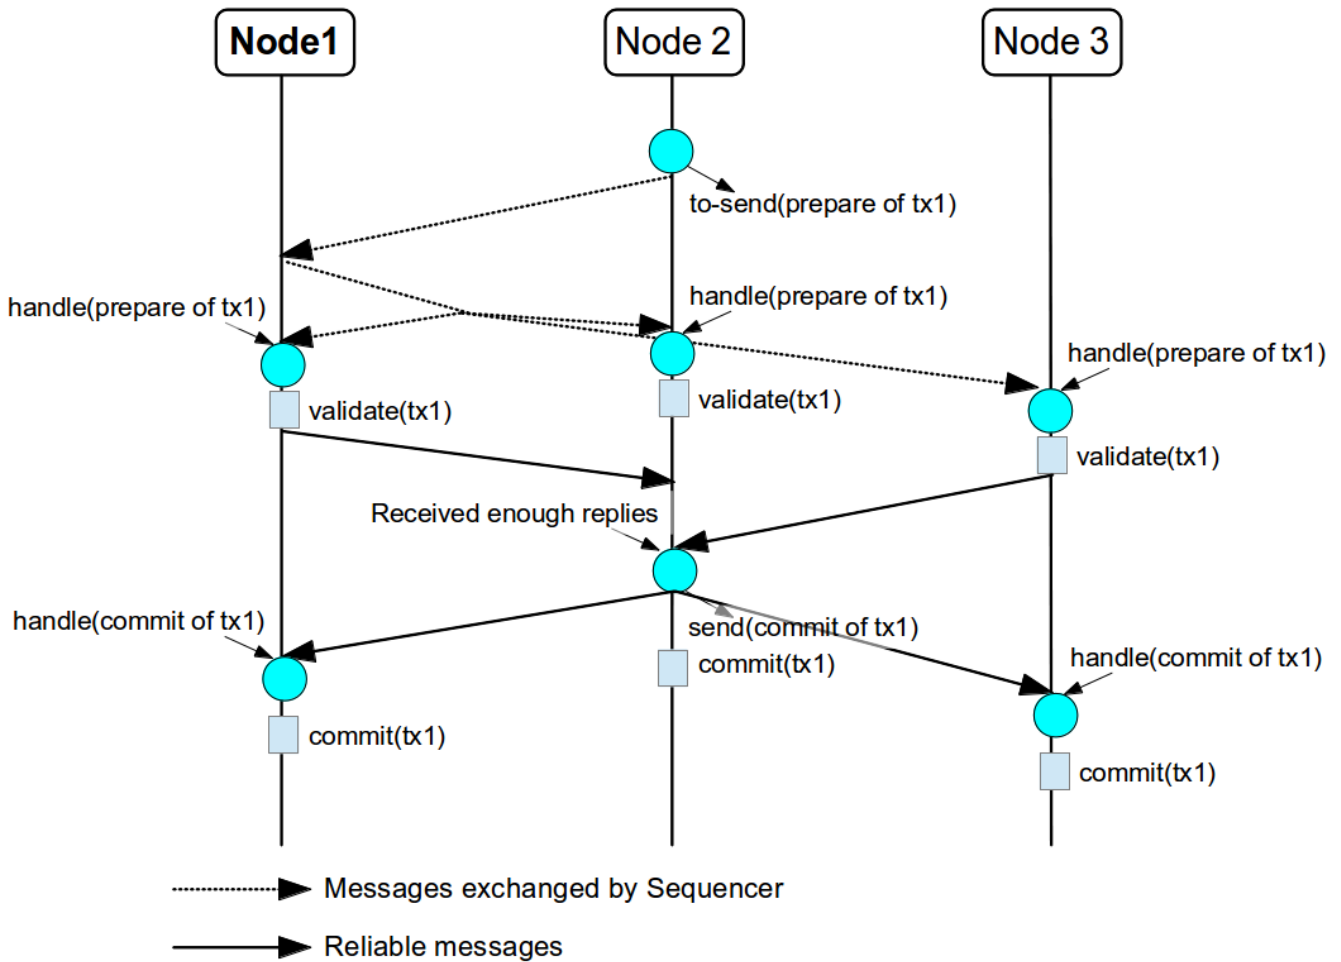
Node1
Node 2
Node 3

to-send(prepare of tx1)

handle(prepare of tx1)
handle(prepare of tx1)
handle(prepare of tx1)

validate(tx1)
validate(tx1)
validate(tx1)

Received enough replies

handle(commit of tx1)
send(commit of tx1)
commit(tx1)
handle(commit of tx1)
commit(tx1)
commit(tx1)

Messages exchanged by Sequencer
Reliable messages